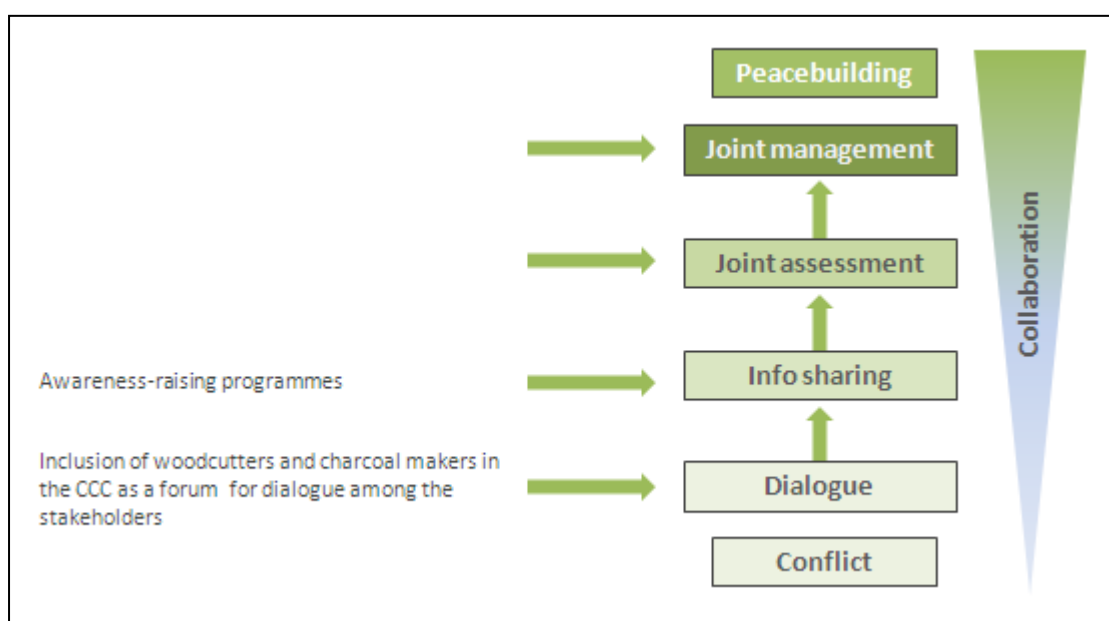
Peacebuilding

Joint management

Joint assessment

Awareness-raising programmes

Info sharing

Inclusion of woodcutters and charcoal makers in the CCC as a forum for dialogue among the stakeholders

Dialogue

Conflict

Collaboration